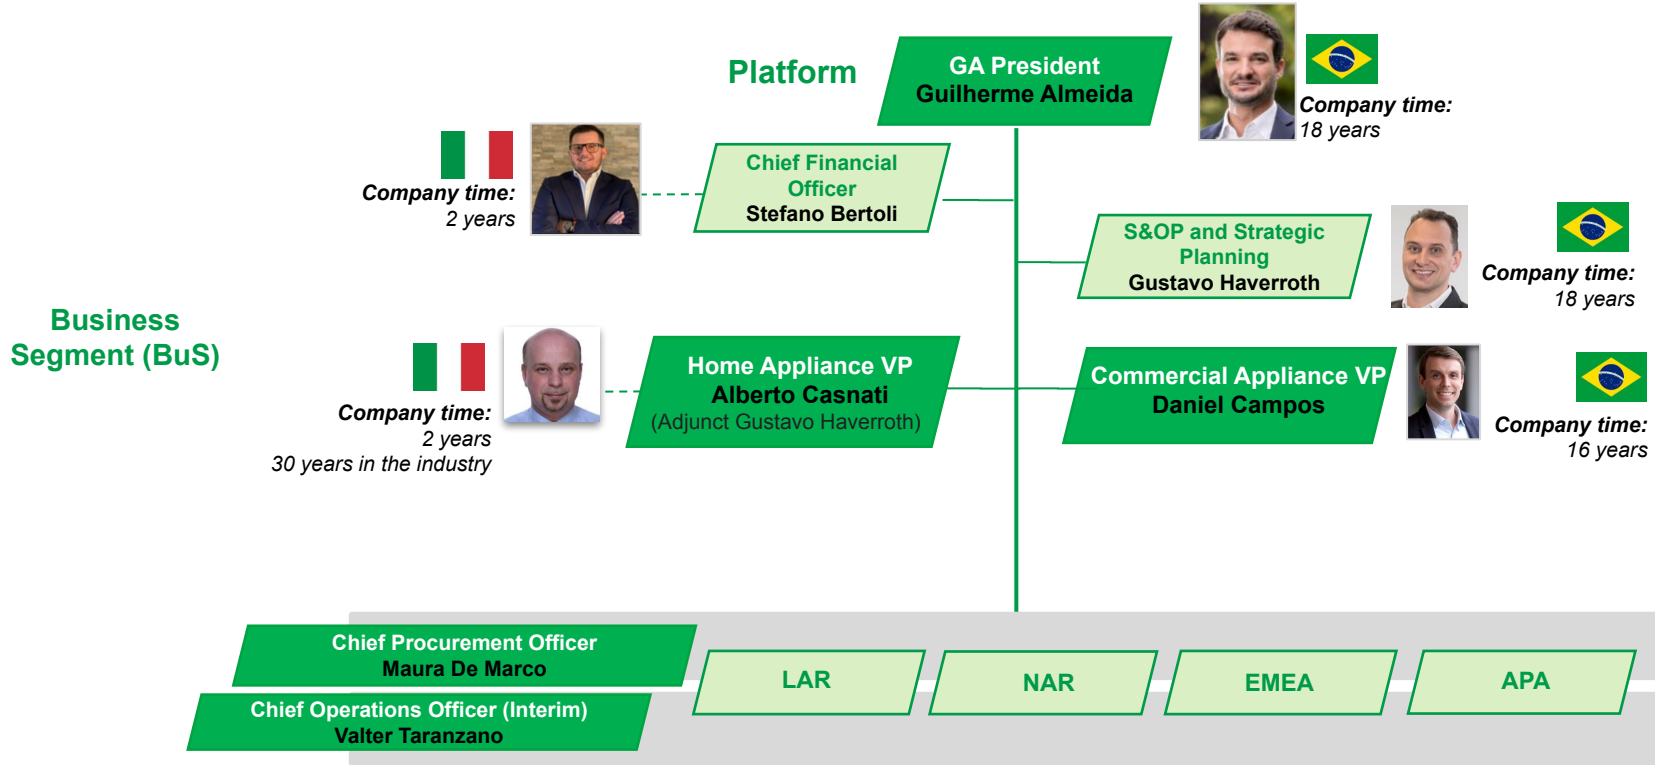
Platform

GA President
Guilherme Almeida

Company time:
18 years

Company time:
2 years

Chief Financial Officer
Stefano Bertoli

S&OP and Strategic Planning
Gustavo Haverroth

Company time:
18 years

Business Segment (BuS)

Company time:
2 years
30 years in the industry

Home Appliance VP
Alberto Casnati
(Adjunct Gustavo Haverroth)

Commercial Appliance VP
Daniel Campos

Company time:
16 years

Chief Procurement Officer
Maura De Marco

Chief Operations Officer (Interim)
Valter Taranzano

LAR

NAR

EMEA

APA